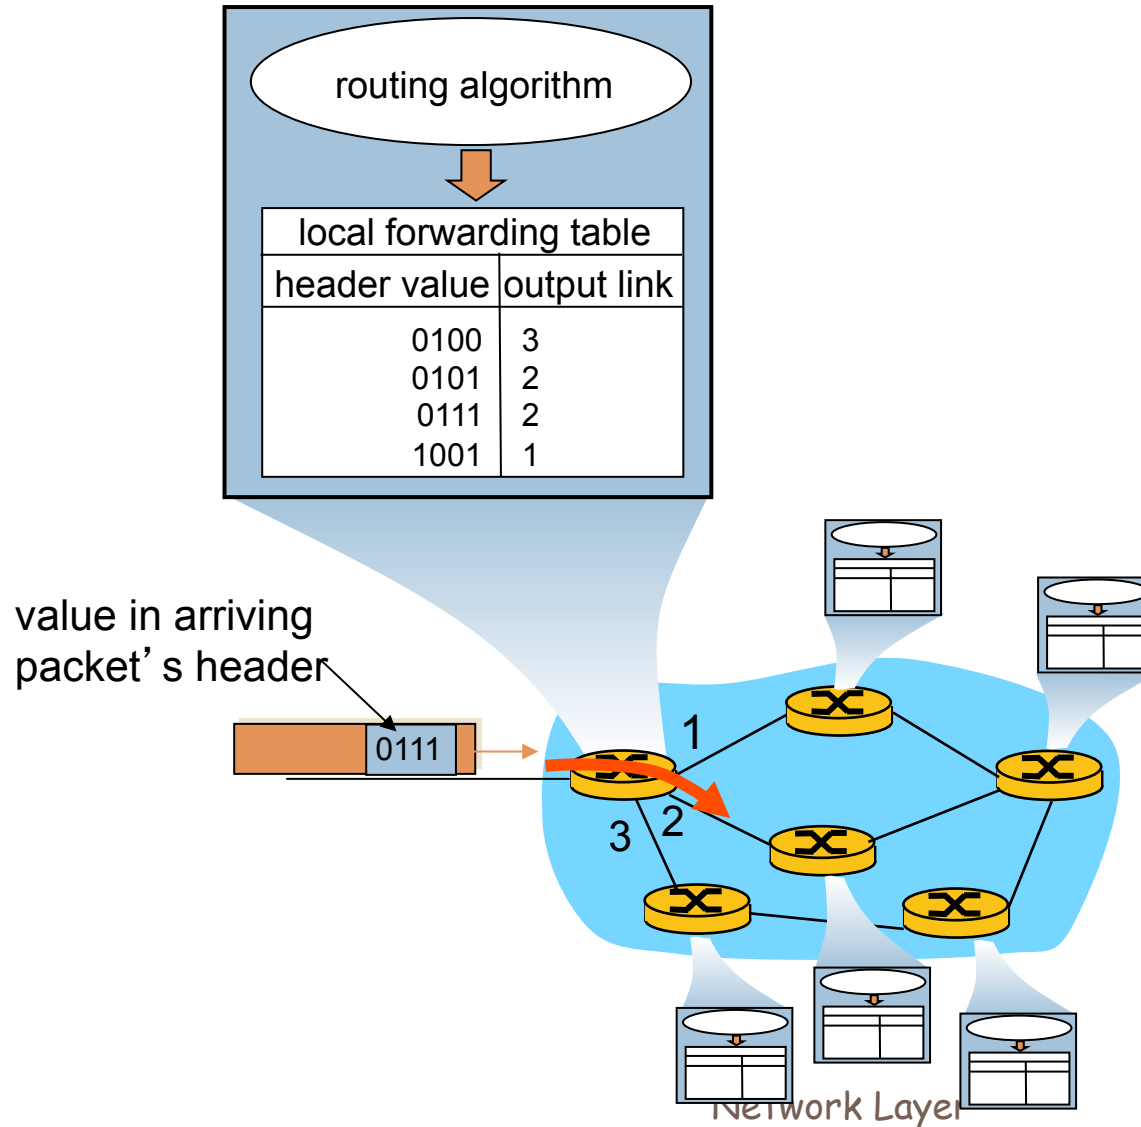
routing algorithm

local forwarding table

| header value | output link |
|---|---|
| 0100 | 3 |
| 0101 | 2 |
| 0111 | 2 |
| 1001 | 1 |

value in arriving packet's header

0111

1

2

3

Network Layer